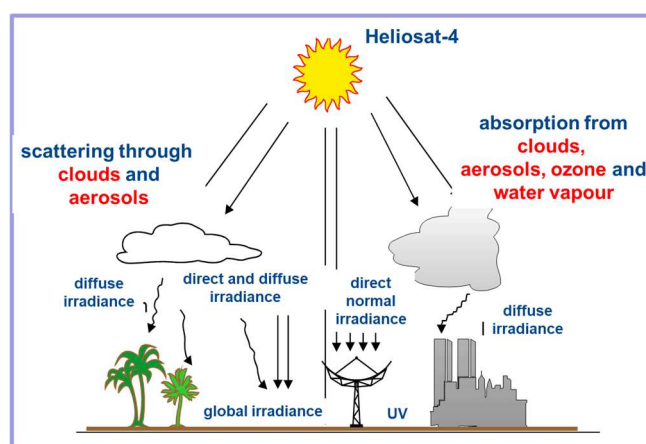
Heliosat-4

scattering through clouds and aerosols

absorption from clouds, aerosols, ozone and water vapour

diffuse irradiance

direct and diffuse irradiance

direct normal irradiance

diffuse irradiance

global irradiance

UV